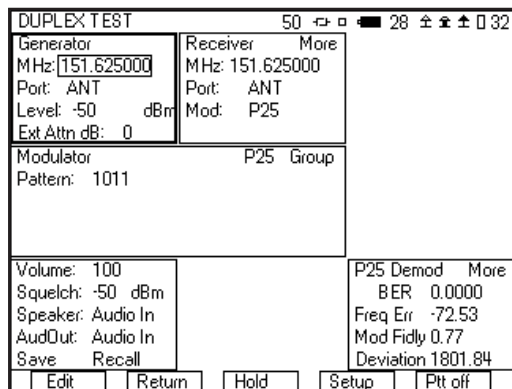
DUPLEX TEST 50 28 32

Generator
MHz: 151.625000
Port: ANT
Level: -50 dBm
Ext Attn dB: 0

Receiver More
MHz: 151.625000
Port: ANT
Mod: P25

Modulator P25 Group
Pattern: 1011

Volume: 100
Squelch: -50 dBm
Speaker: Audio In
AudOut: Audio In
Save Recall

P25 Demod More
BER 0.0000
Freq Err -72.53
Mod Fidly 0.77
Deviation 1801.84

Edit | Return | Hold | Setup | Ptt off